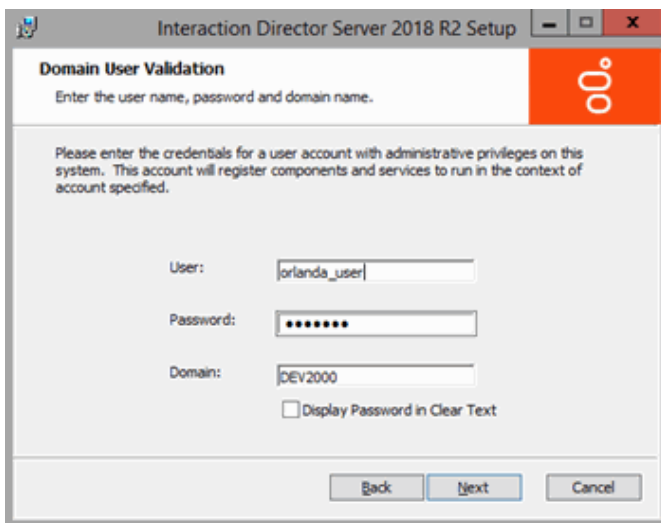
Interaction Director Server 2018 R2 Setup

Domain User Validation

Enter the user name, password and domain name.

Please enter the credentials for a user account with administrative privileges on this system. This account will register components and services to run in the context of account specified.

User: orlanda_user

Password: •••••••

Domain: DEV2000

Display Password in Clear Text

Back Next Cancel